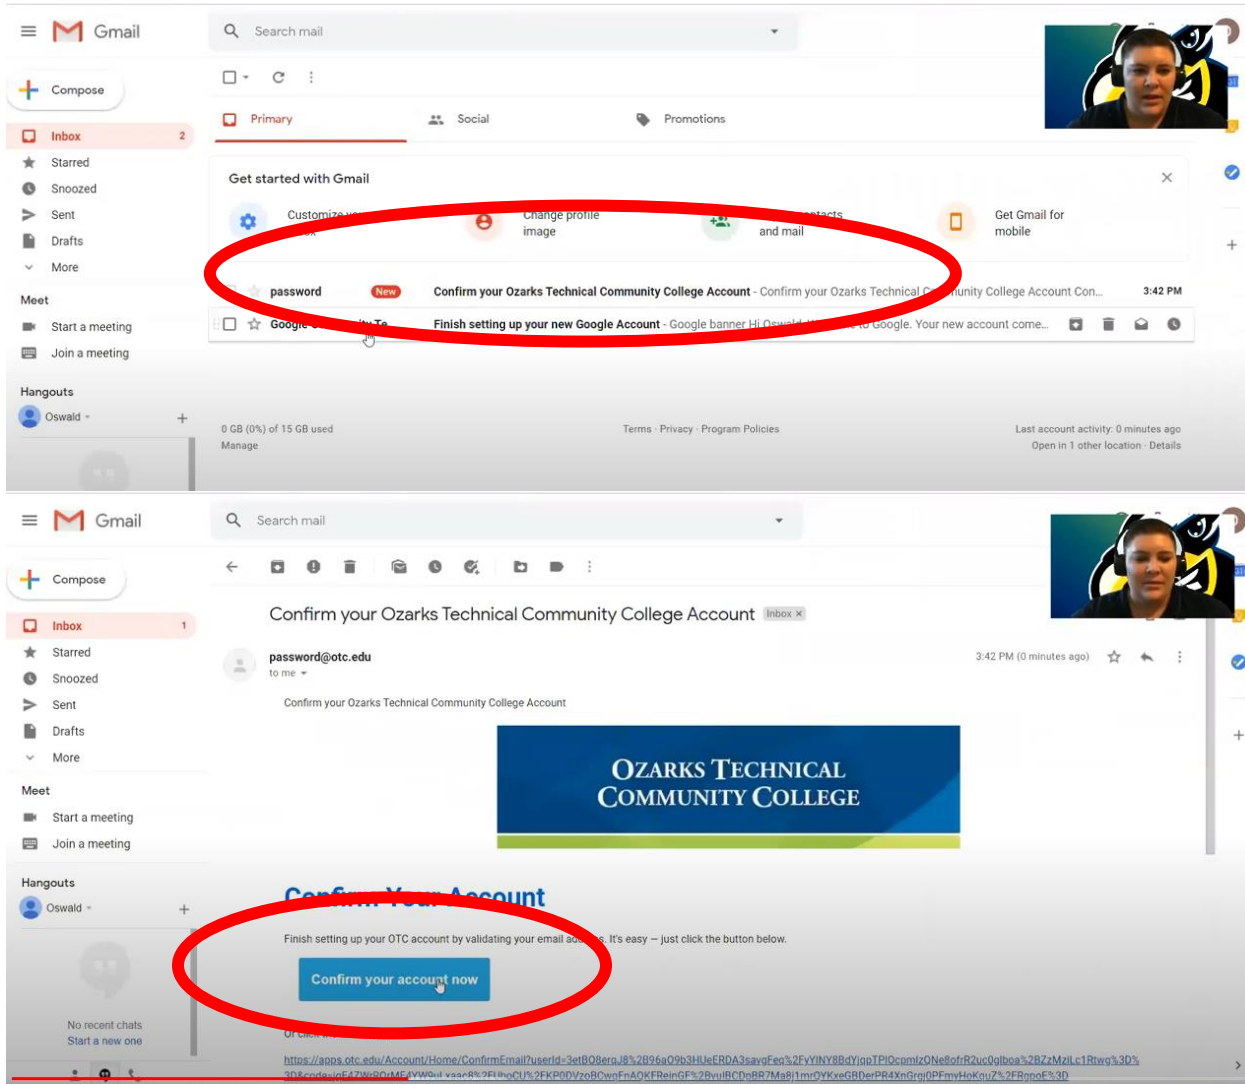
Gmail

Search mail

Compose

Inbox 2
Starred
Snoozed
Sent
Drafts
More

Meet
Start a meeting
Join a meeting

Hangouts
Oswald

Primary
Social
Promotions

Get started with Gmail

Customize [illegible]
Change profile image
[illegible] and mail
Get Gmail for mobile

password New Confirm your Ozarks Technical Community College Account - Confirm your Ozarks Technical C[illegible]unity College Account Con... 3:42 PM

Google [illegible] Finish setting up your new Google Account - Google banner Hi Oswald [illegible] Google. Your new account come...

0 GB (0%) of 15 GB used
Manage

Terms · Privacy · Program Policies

Last account activity: 0 minutes ago
Open in 1 other location · Details

Gmail

Search mail

Compose

Inbox 1
Starred
Snoozed
Sent
Drafts
More

Meet
Start a meeting
Join a meeting

Hangouts
Oswald

No recent chats
Start a new one

Confirm your Ozarks Technical Community College Account Inbox ×

password@otc.edu
to me

3:42 PM (0 minutes ago)

Confirm your Ozarks Technical Community College Account

OZARKS TECHNICAL COMMUNITY COLLEGE

Confirm Your Account

Finish setting up your OTC account by validating your email ad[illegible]s. It's easy — just click the button below.

Confirm your account now

Or click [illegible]

https://apps.otc.edu/Account/Home/ConfirmEmail?userId=3etBO8erqJ8%2B96a09b3HUeERDA3savgFeo%2FyYlNY8BdYjqpTPIOcpmlzQNe8ofrR2uc0glboa%2BZzMzlLc1Rtwg%3D%3D&code=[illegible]